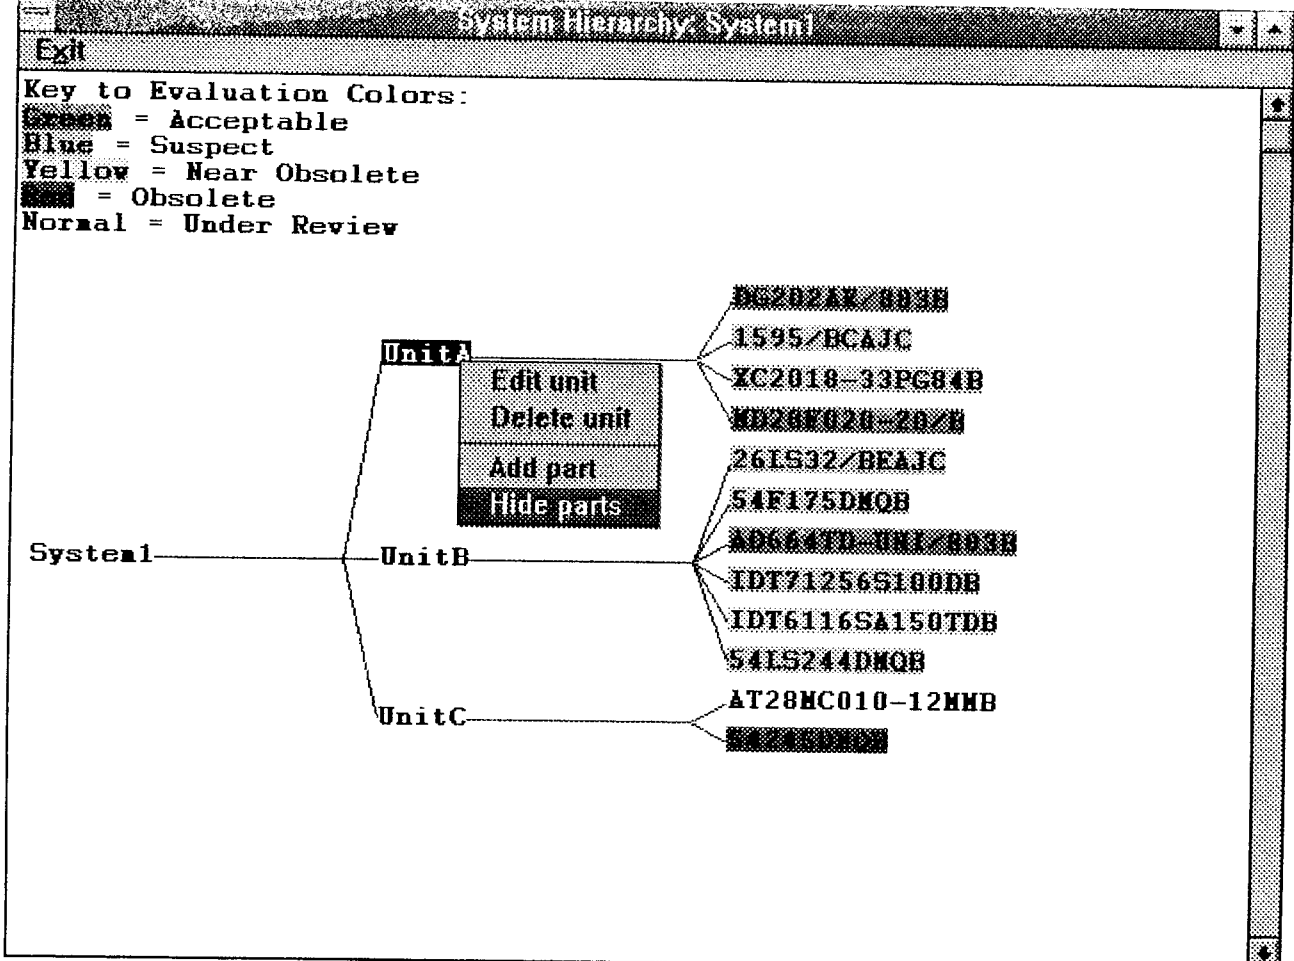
System Hierarchy: System1

Exit

Key to Evaluation Colors:
Green = Acceptable
Blue = Suspect
Yellow = Near Obsolete
Red = Obsolete
Normal = Under Review

UnitA
Edit unit
Delete unit
Add part
Hide parts

DG202AK/883B
1595/BCAJC
XC2018-33PG84B
MD28F020-20/B
26LS32/BEAJC
54F175DMQB
AD664TD-UNI/883B
IDT71256S100DB
IDT6116SA150TDB
54LS244DMQB

System1
UnitB
UnitC

AT28MC010-12MMB
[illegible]